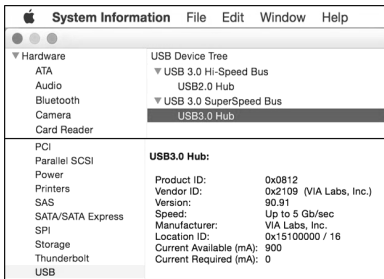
System Information File Edit Window Help

▼Hardware
ATA
Audio
Bluetooth
Camera
Card Reader
PCI
Parallel SCSI
Power
Printers
SAS
SATA/SATA Express
SPI
Storage
Thunderbolt
USB

USB Device Tree
▼USB 3.0 Hi-Speed Bus
USB2.0 Hub
▼USB 3.0 SuperSpeed Bus
USB3.0 Hub

USB3.0 Hub:

| | |
|---|---|
| Product ID: | 0x0812 |
| Vendor ID: | 0x2109 (VIA Labs, Inc.) |
| Version: | 90.91 |
| Speed: | Up to 5 Gb/sec |
| Manufacturer: | VIA Labs, Inc. |
| Location ID: | 0x15100000 / 16 |
| Current Available (mA): | 900 |
| Current Required (mA): | 0 |